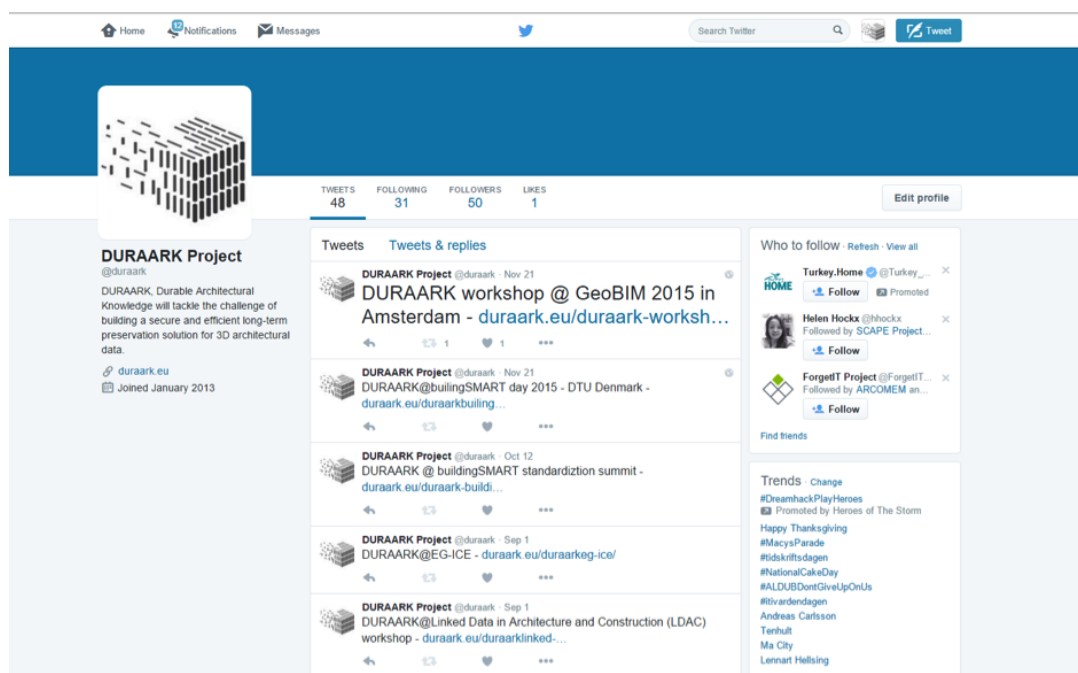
Home 12 Notifications Messages

Search Twitter

Tweet

TWEETS 48 FOLLOWING 31 FOLLOWERS 50 LIKES 1

Edit profile

DURAARK Project
@duraark

DURAARK, Durable Architectural Knowledge will tackle the challenge of building a secure and efficient long-term preservation solution for 3D architectural data.

duraark.eu

Joined January 2013

Tweets Tweets & replies

DURAARK Project @duraark · Nov 21
DURAARK workshop @ GeoBIM 2015 in Amsterdam - duraark.eu/duraark-worksh…
1 1

DURAARK Project @duraark · Nov 21
DURAARK@builingSMART day 2015 - DTU Denmark - duraark.eu/duraarkbuiling…

DURAARK Project @duraark · Oct 12
DURAARK @ buildingSMART standardiztion summit - duraark.eu/duraark-buildi…

DURAARK Project @duraark · Sep 1
DURAARK@EG-ICE - duraark.eu/duraarkeg-ice/

DURAARK Project @duraark · Sep 1
DURAARK@Linked Data in Architecture and Construction (LDAC) workshop - duraark.eu/duraarklinked-…

Who to follow · Refresh · View all

HOME
Turkey.Home @Turkey_…
Follow
Promoted

Helen Hockx @hhockx
Followed by SCAPE Project…
Follow

ForgetIT Project @ForgetIT…
Followed by ARCOMEM an…
Follow

Find friends

Trends · Change
#DreamhackPlayHeroes
Promoted by Heroes of The Storm
Happy Thanksgiving
#MacysParade
#tidskriftsdagen
#NationalCakeDay
#ALDUBDontGiveUpOnUs
#lltivardendagen
Andreas Carlsson
Tenhult
Ma City
Lennart Hellsing